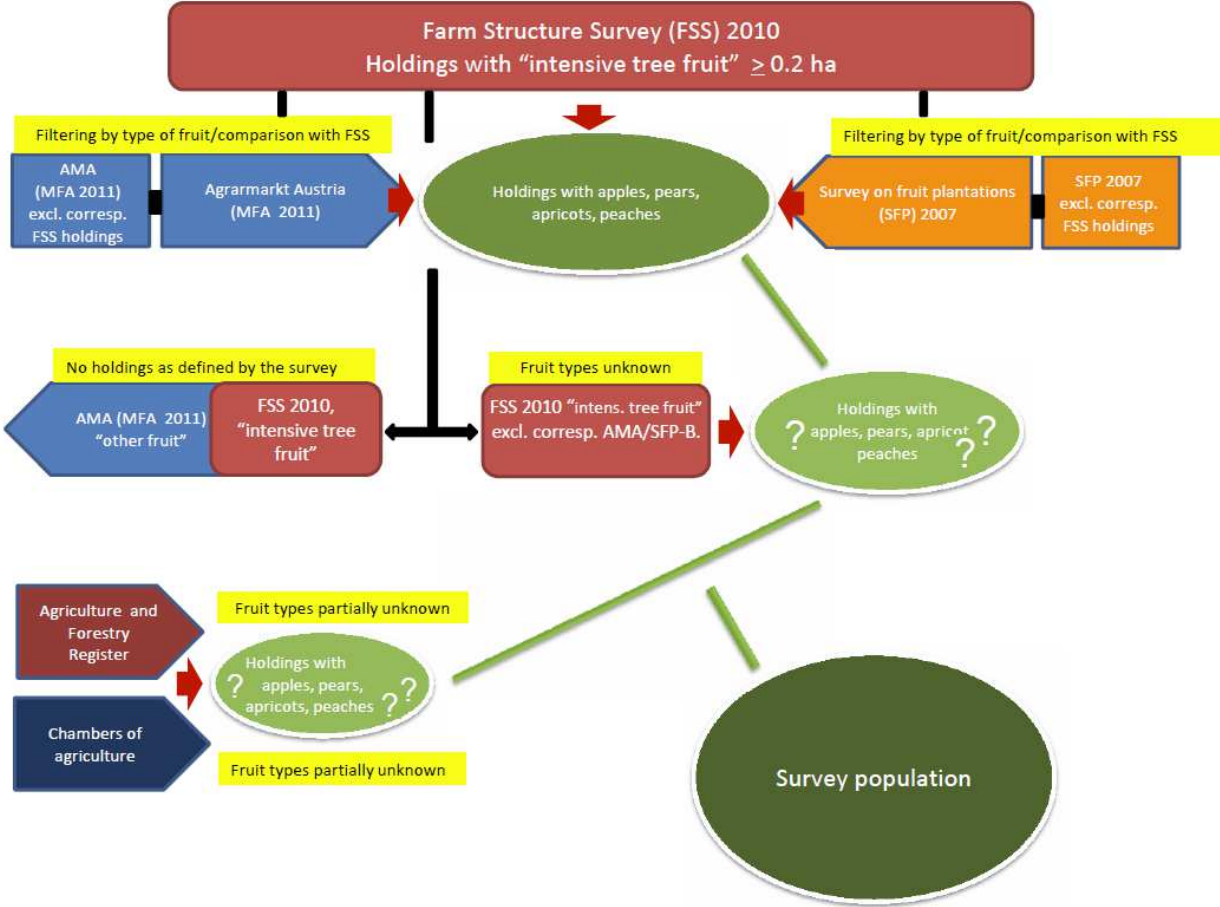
Farm Structure Survey (FSS) 2010
Holdings with "intensive tree fruit" $\geq$ 0.2 ha

Filtering by type of fruit/comparison with FSS

AMA (MFA 2011) excl. corresp. FSS holdings

Agrarmarkt Austria (MFA 2011)

Holdings with apples, pears, apricots, peaches

Filtering by type of fruit/comparison with FSS

Survey on fruit plantations (SFP) 2007

SFP 2007 excl. corresp. FSS holdings

No holdings as defined by the survey

AMA (MFA 2011) "other fruit"

FSS 2010, "intensive tree fruit"

Fruit types unknown

FSS 2010 "intens. tree fruit" excl. corresp. AMA/SFP-B.

Holdings with apples, pears, apricot peaches ? ? ?

Agriculture and Forestry Register

Fruit types partially unknown

Holdings with apples, pears, apricots, peaches ? ? ?

Chambers of agriculture

Fruit types partially unknown

Survey population